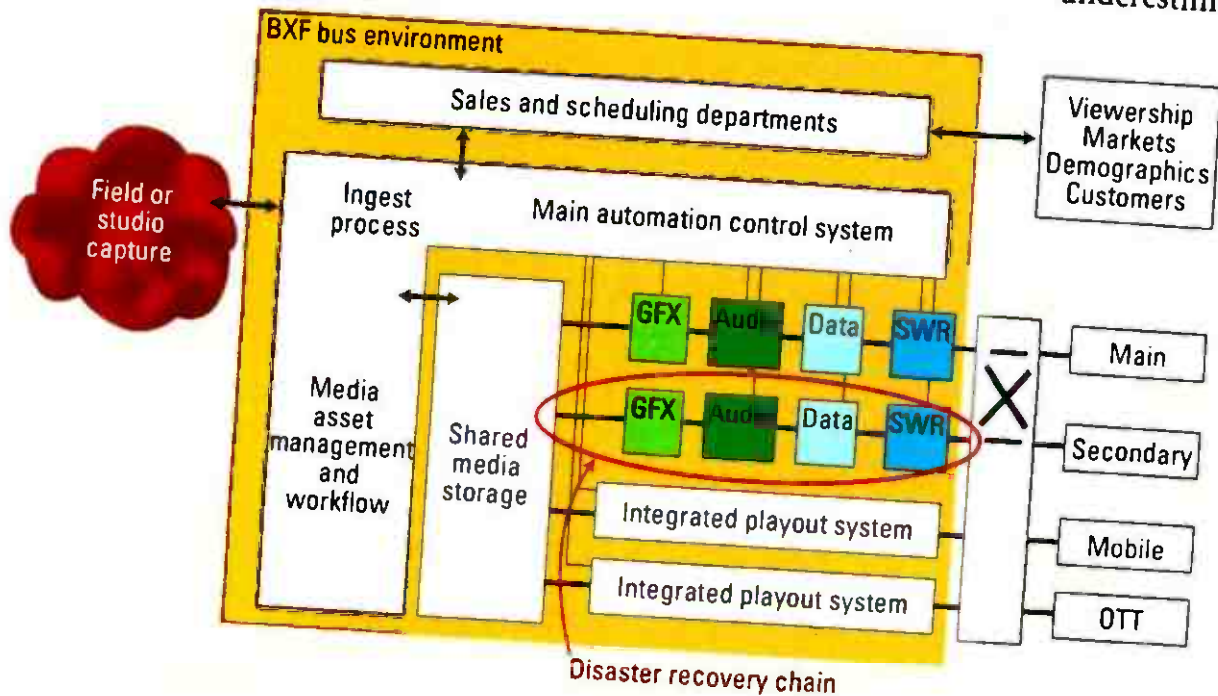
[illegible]

BXF bus environment

Sales and scheduling departments

Viewership
Markets
Demographics
Customers

Field or studio capture

Ingest process

Main automation control system

GFX

Aud

Data

SWR

Main

Media asset management and workflow

Shared media storage

GFX

Aud

Data

SWR

Secondary

Integrated playout system

Mobile

Integrated playout system

OTT

Disaster recovery chain